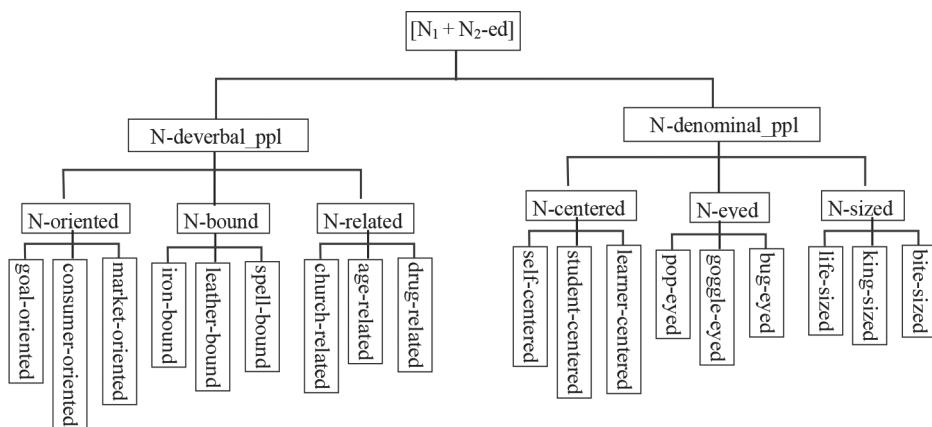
[$N_1$ + $N_2$-ed]

N-deverbal_ppl

N-denominal_ppl

N-oriented

N-bound

N-related

N-centered

N-eyed

N-sized

goal-oriented

consumer-oriented

market-oriented

iron-bound

leather-bound

spell-bound

church-related

age-related

drug-related

self-centered

student-centered

learner-centered

pop-eyed

goggle-eyed

bug-eyed

life-sized

king-sized

bite-sized